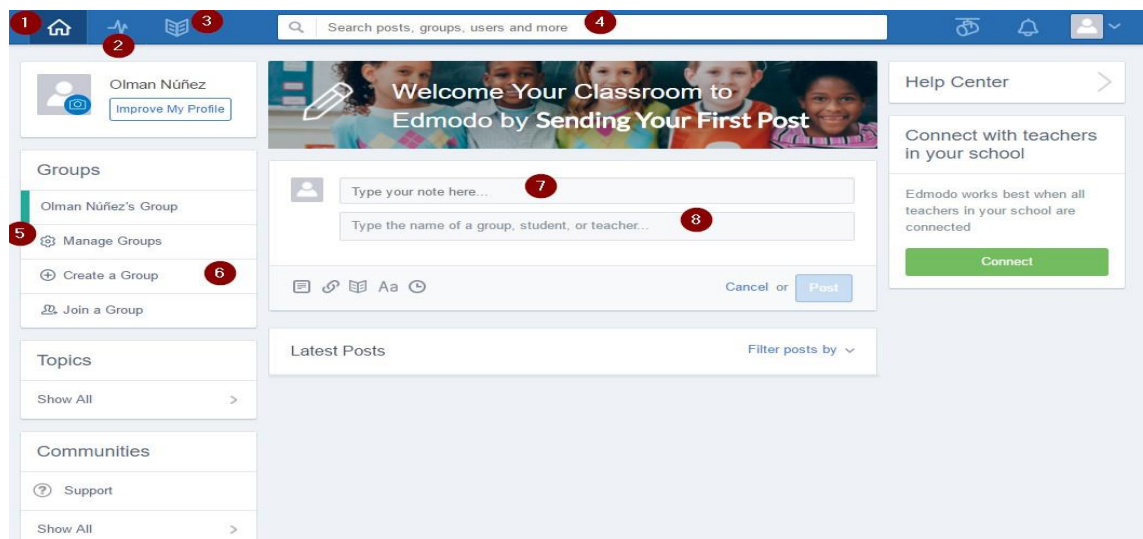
1 2 3 Search posts, groups, users and more 4

Olman Núñez
Improve My Profile

Groups
Olman Núñez's Group
5 Manage Groups
Create a Group 6
Join a Group

Topics
Show All >

Communities
Support
Show All >

Welcome Your Classroom to Edmodo by Sending Your First Post

Type your note here... 7
Type the name of a group, student, or teacher... 8

Aa
Cancel or Post

Latest Posts
Filter posts by

Help Center

Connect with teachers in your school
Edmodo works best when all teachers in your school are connected
Connect